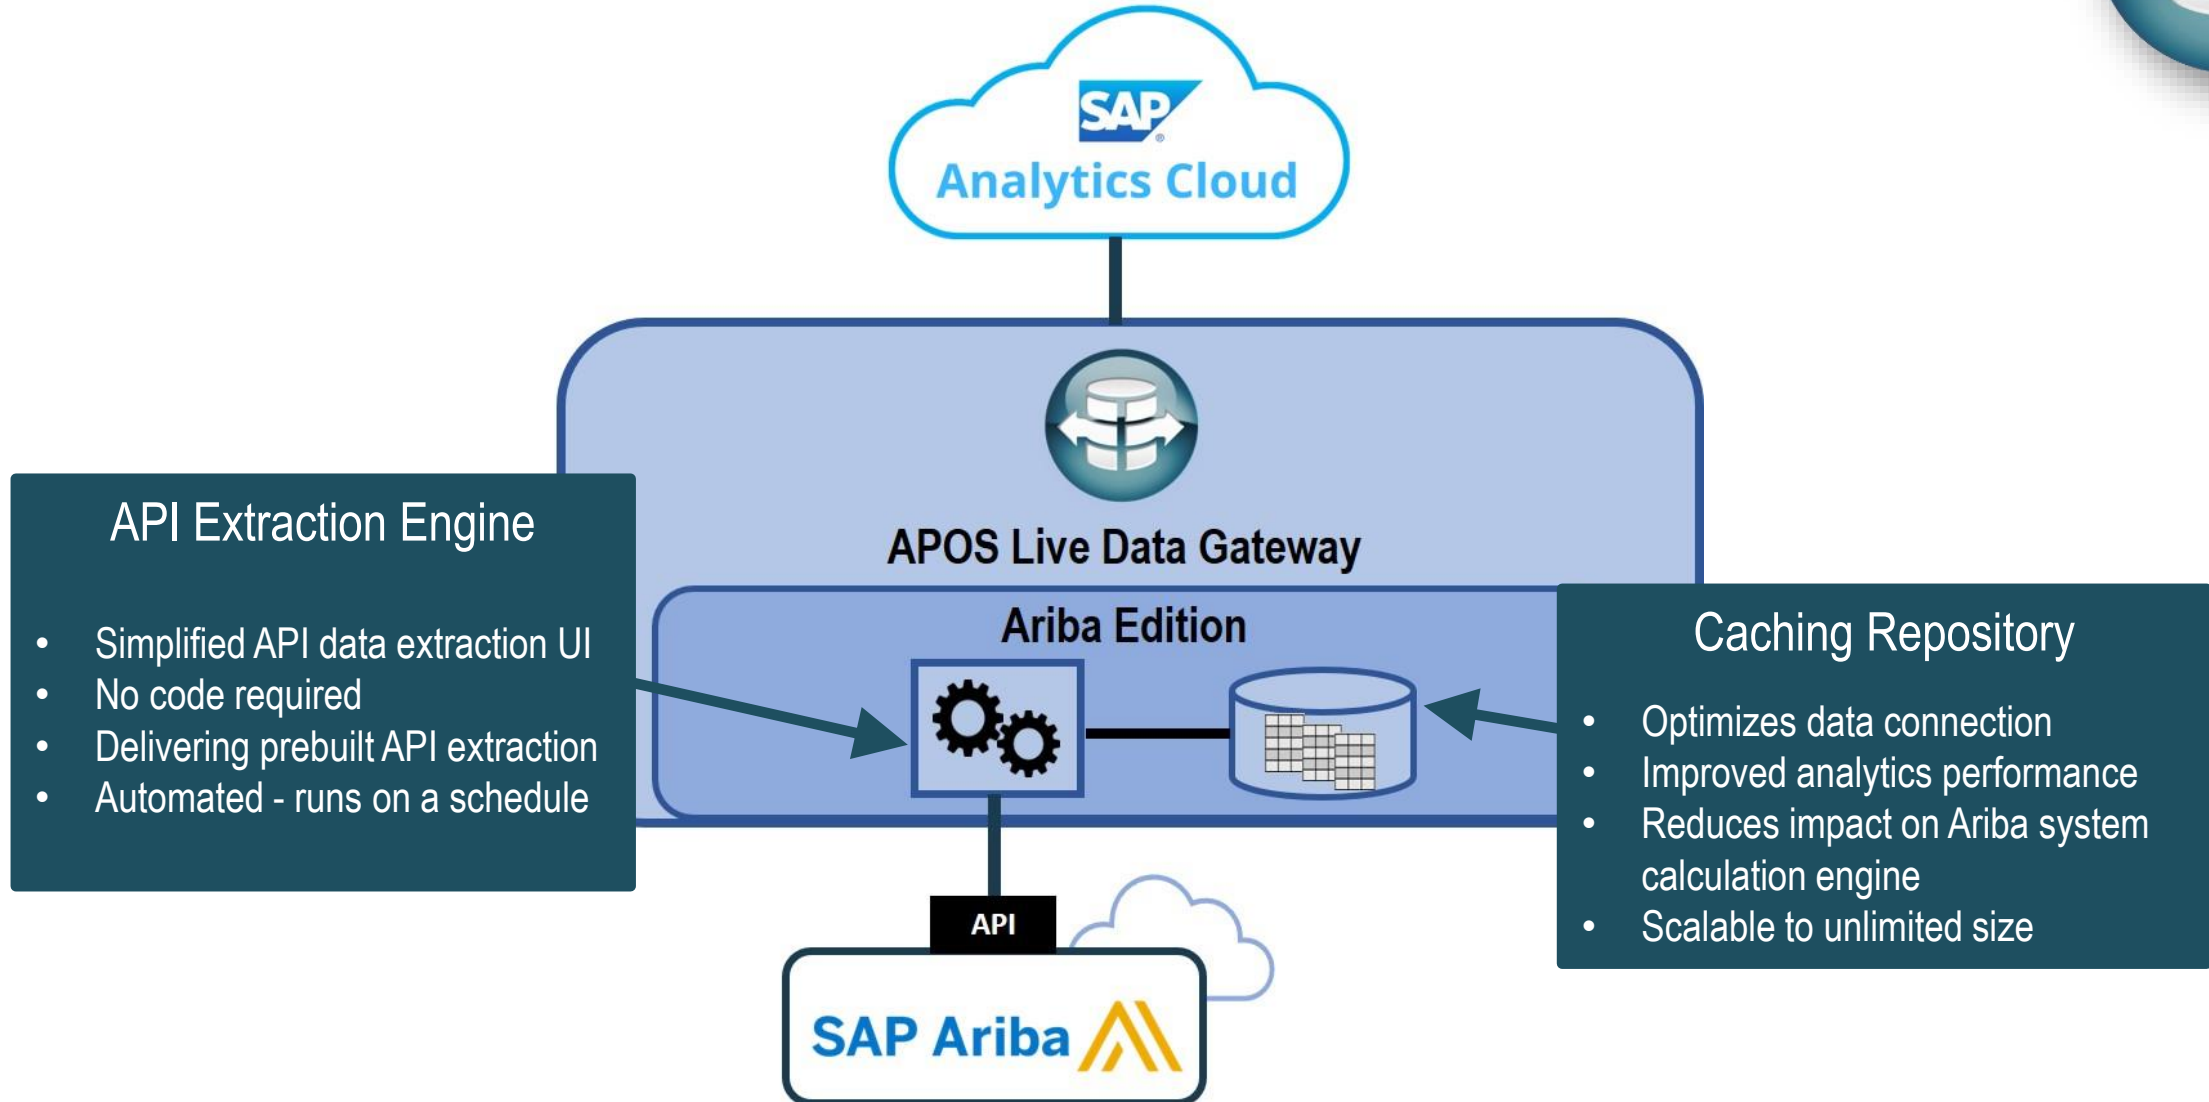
SAP
Analytics Cloud

APOS Live Data Gateway

Ariba Edition

API Extraction Engine

- Simplified API data extraction UI
- No code required
- Delivering prebuilt API extraction
- Automated - runs on a schedule

Caching Repository

- Optimizes data connection
- Improved analytics performance
- Reduces impact on Ariba system calculation engine
- Scalable to unlimited size

API

SAP Ariba